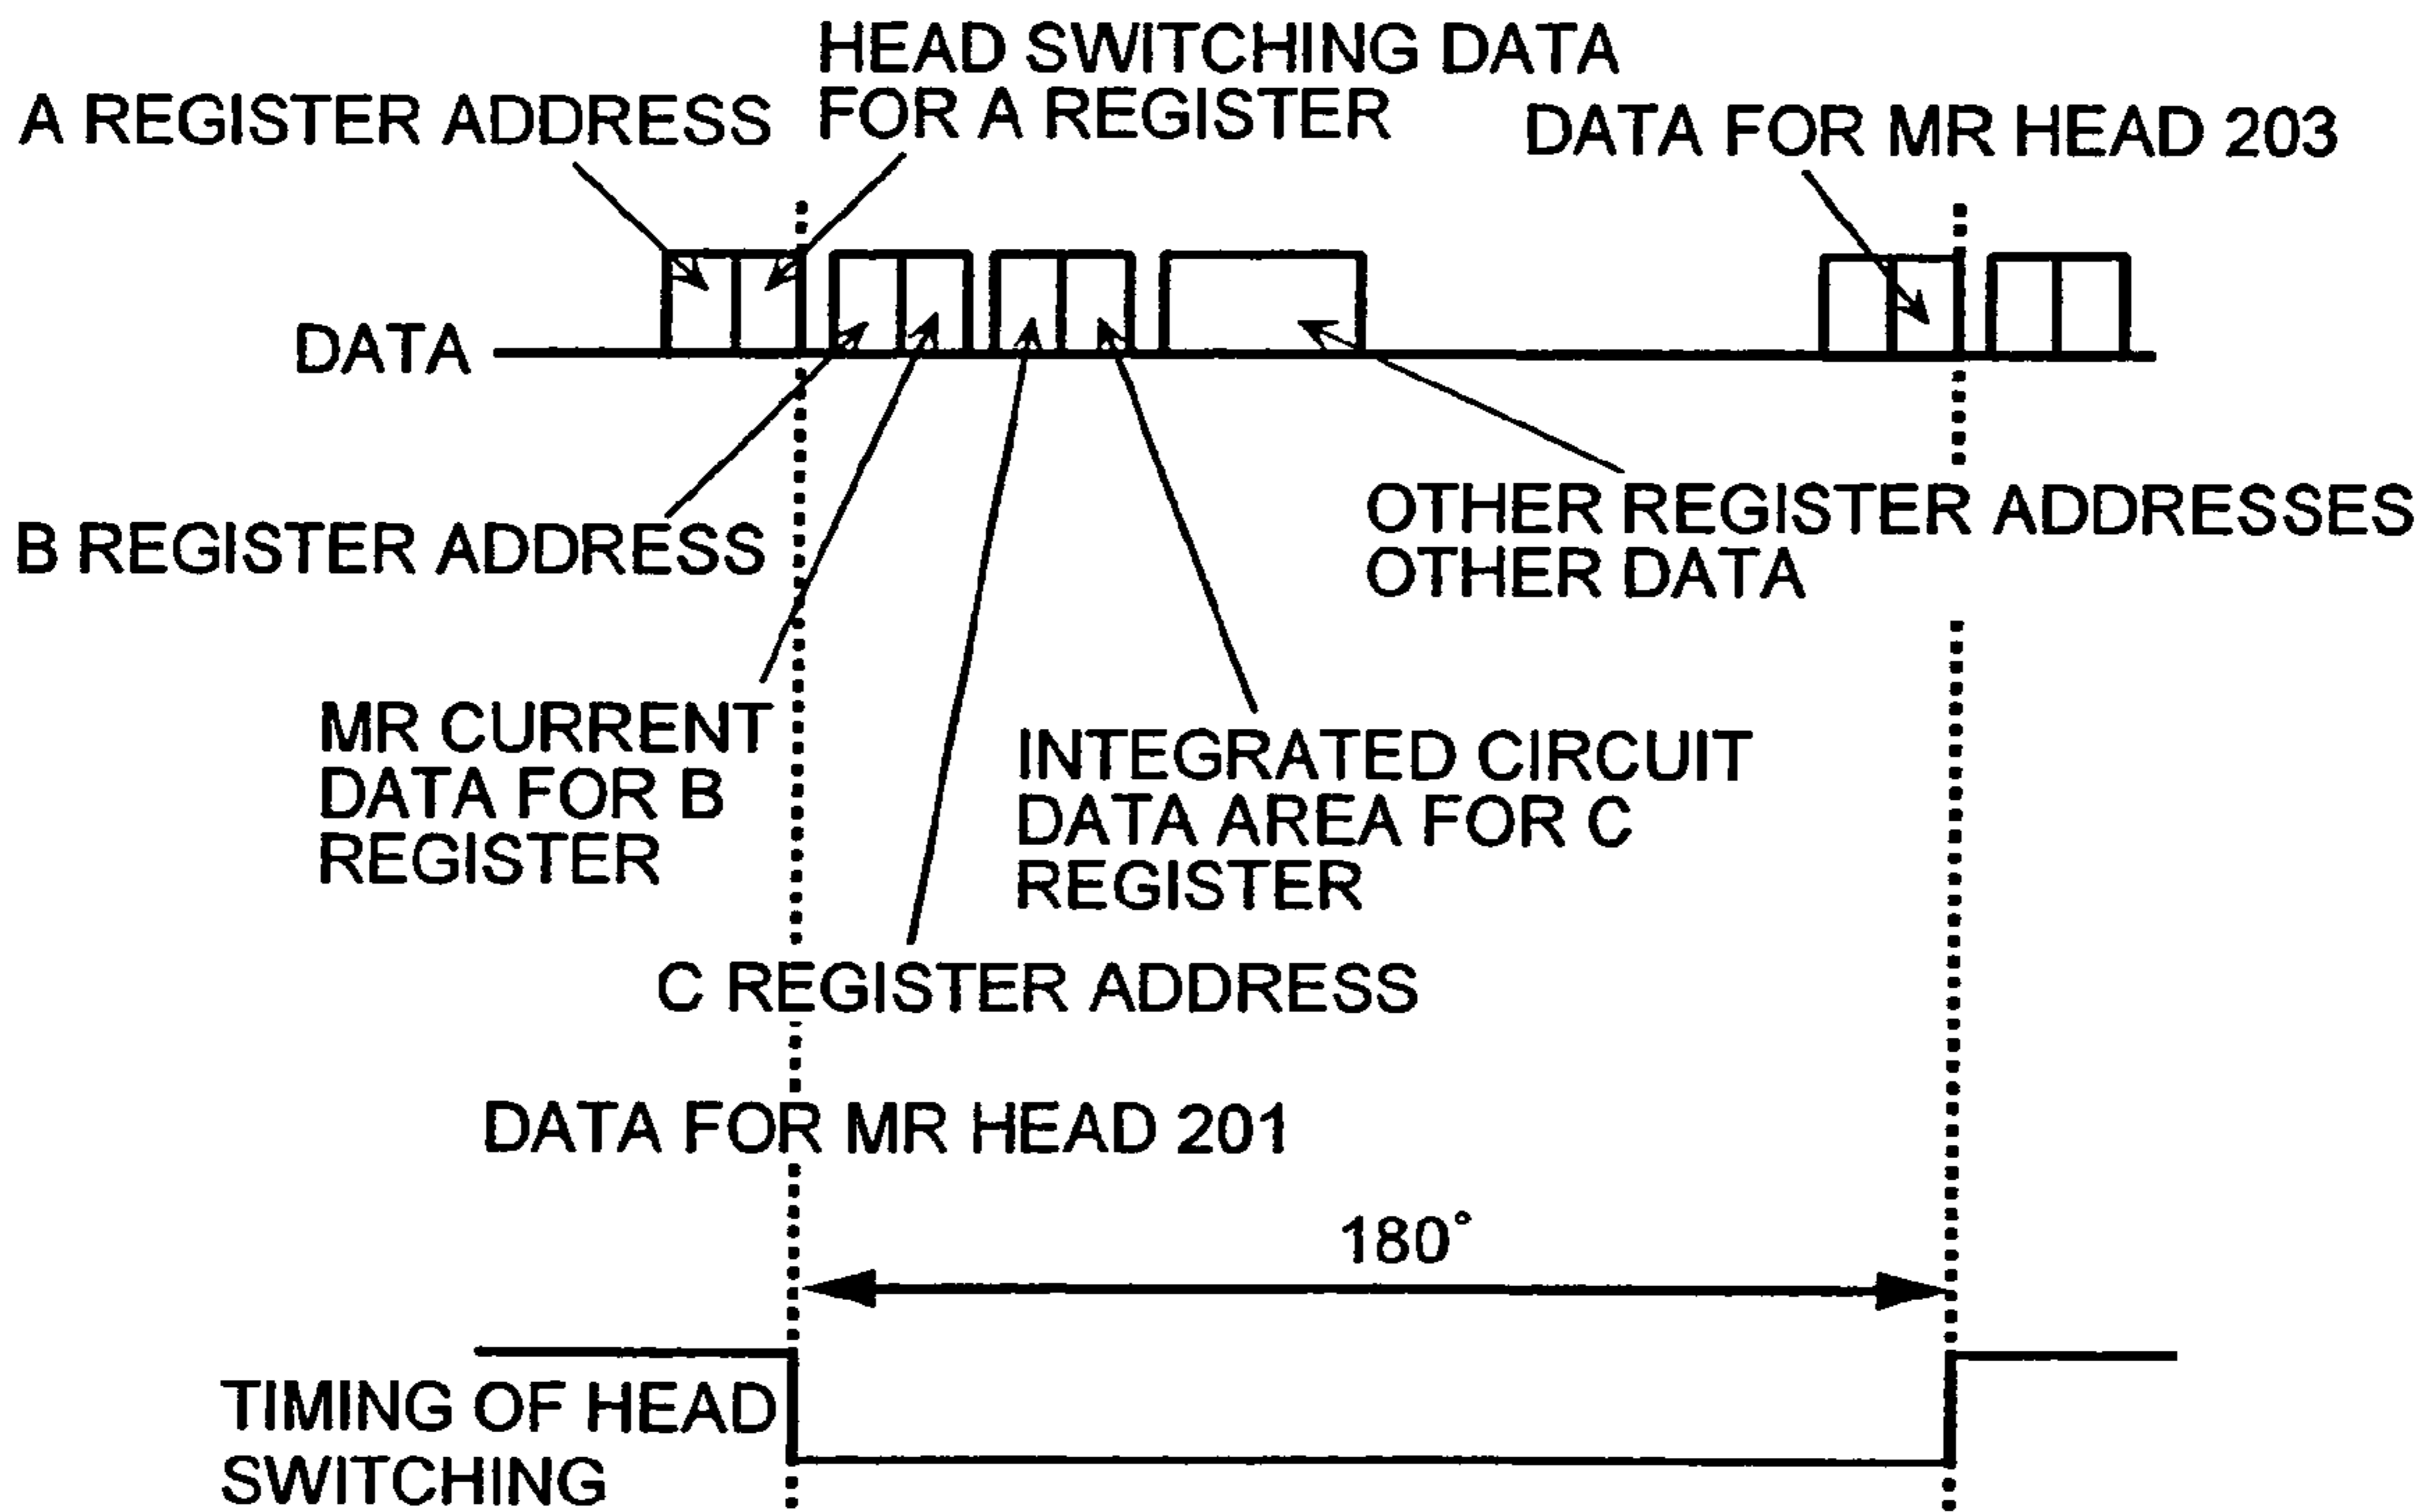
HEAD SWITCHING DATA FOR A REGISTER

A REGISTER ADDRESS

DATA FOR MR HEAD 203

DATA

B REGISTER ADDRESS

OTHER REGISTER ADDRESSES OTHER DATA

MR CURRENT DATA FOR B REGISTER

INTEGRATED CIRCUIT DATA AREA FOR C REGISTER

C REGISTER ADDRESS

DATA FOR MR HEAD 201

180°

TIMING OF HEAD SWITCHING